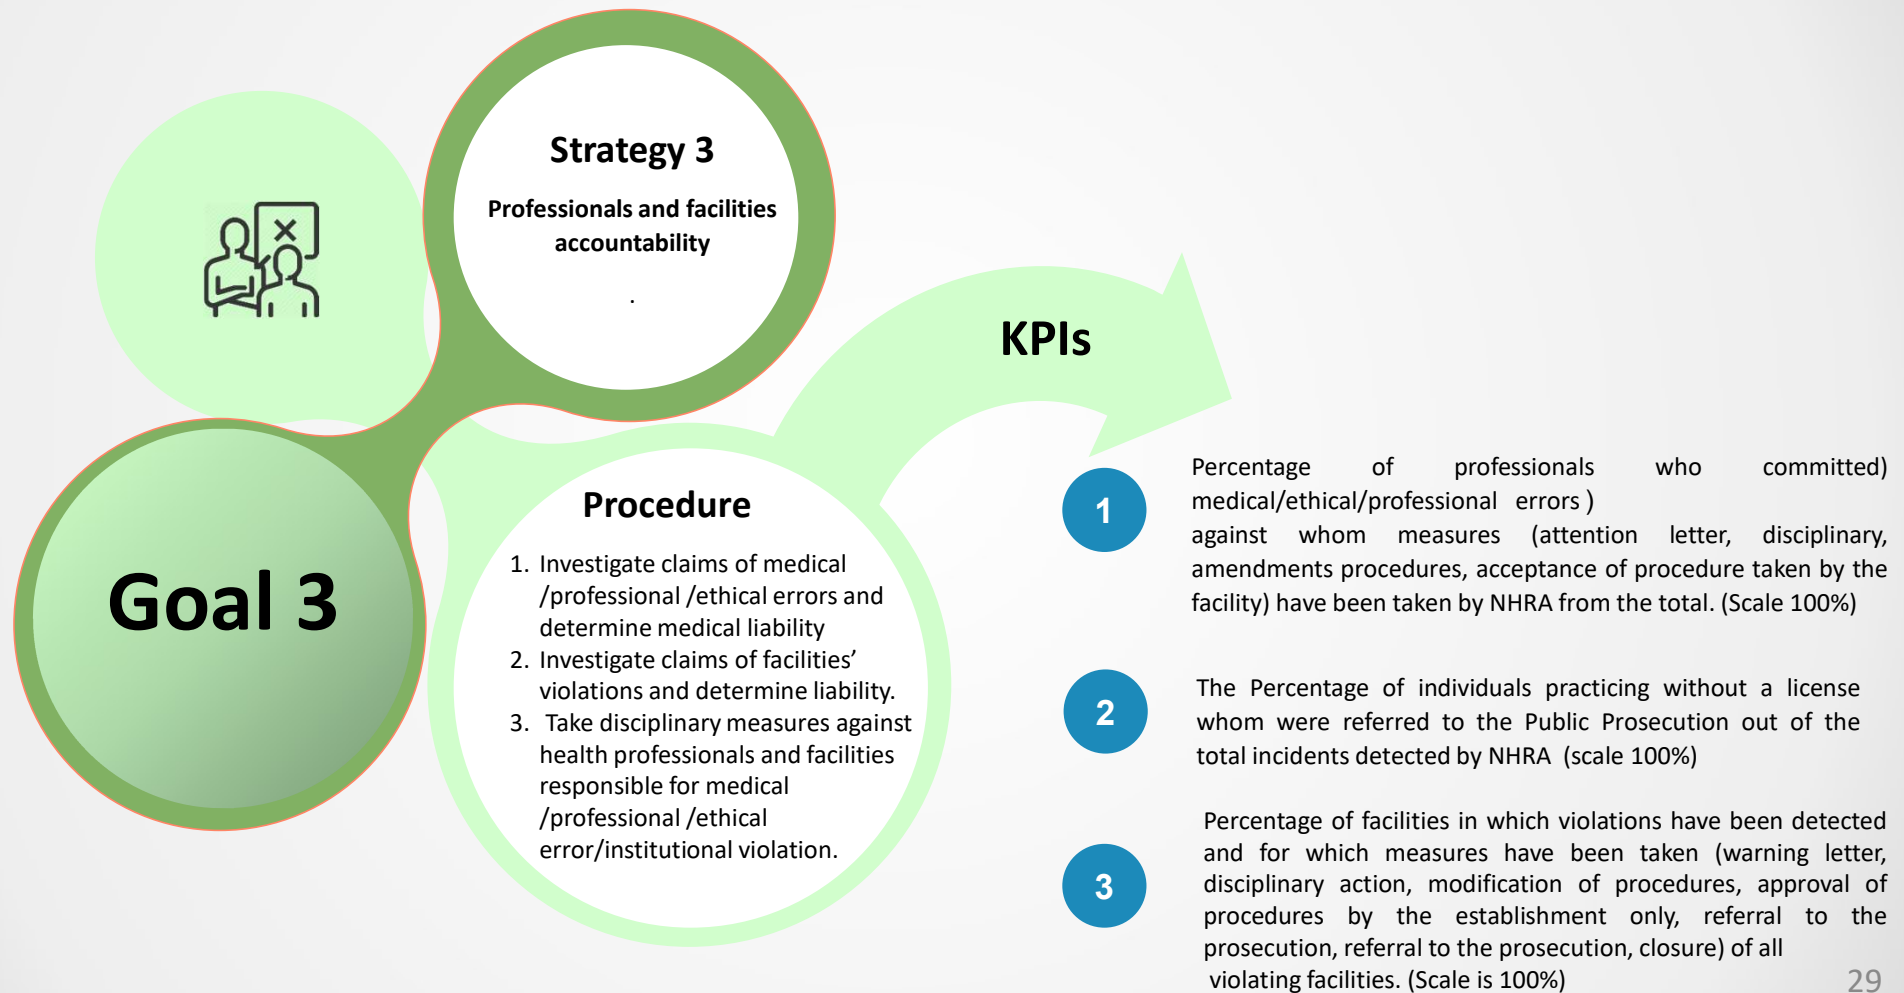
Strategy 3

Professionals and facilities accountability

.

Goal 3

Procedure

1. Investigate claims of medical /professional /ethical errors and determine medical liability
2. Investigate claims of facilities' violations and determine liability.
3. Take disciplinary measures against health professionals and facilities responsible for medical /professional /ethical error/institutional violation.

KPIs

1

Percentage of professionals who committed) medical/ethical/professional errors )
against whom measures (attention letter, disciplinary, amendments procedures, acceptance of procedure taken by the facility) have been taken by NHRA from the total. (Scale 100%)

2

The Percentage of individuals practicing without a license whom were referred to the Public Prosecution out of the total incidents detected by NHRA (scale 100%)

3

Percentage of facilities in which violations have been detected and for which measures have been taken (warning letter, disciplinary action, modification of procedures, approval of procedures by the establishment only, referral to the prosecution, referral to the prosecution, closure) of all violating facilities. (Scale is 100%)

29